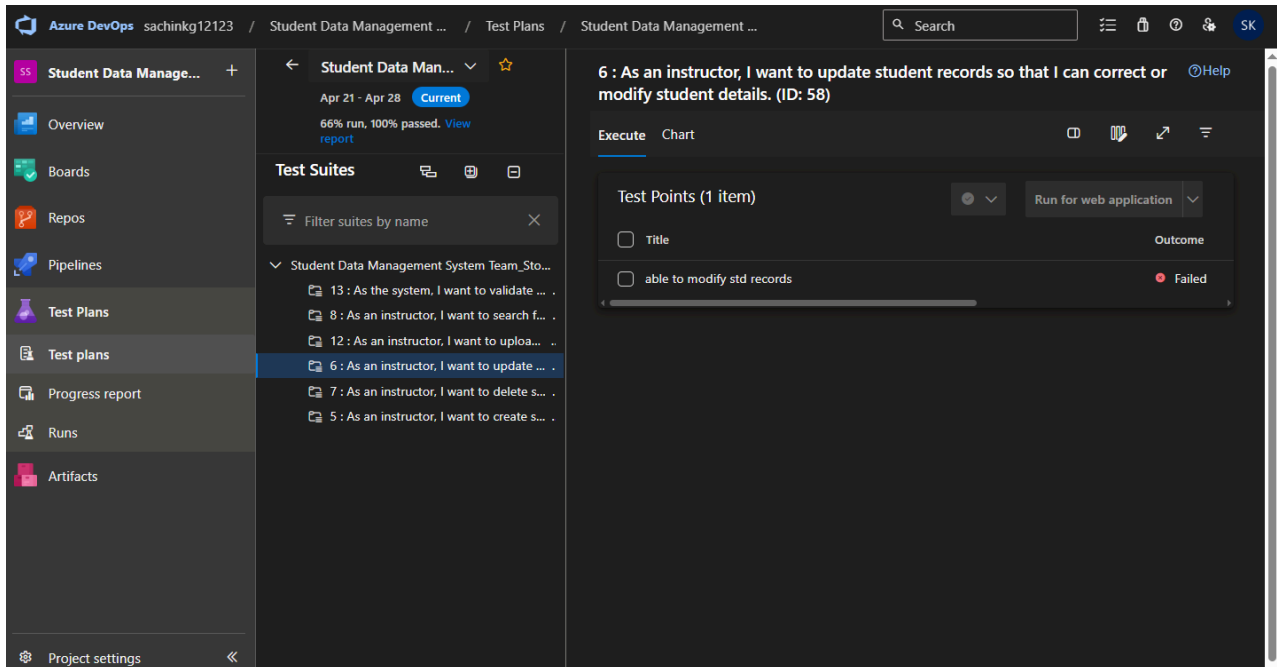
Azure DevOps sachinkg12123 / Student Data Management ... / Test Plans / Student Data Management ...

Search

SK

SS Student Data Manage... +

Overview

Boards

Repos

Pipelines

Test Plans

Test plans

Progress report

Runs

Artifacts

Project settings

Student Data Man...

Apr 21 - Apr 28 Current

66% run, 100% passed. View report

Test Suites

Filter suites by name

Student Data Management System Team_Sto...

13 : As the system, I want to validate ...

8 : As an instructor, I want to search f...

12 : As an instructor, I want to uploa...

6 : As an instructor, I want to update ...

7 : As an instructor, I want to delete s...

5 : As an instructor, I want to create s...

6 : As an instructor, I want to update student records so that I can correct or modify student details. (ID: 58)

Help

Execute Chart

Test Points (1 item)

Run for web application

| Title | Outcome |
|---|---|
| able to modify std records | Failed |